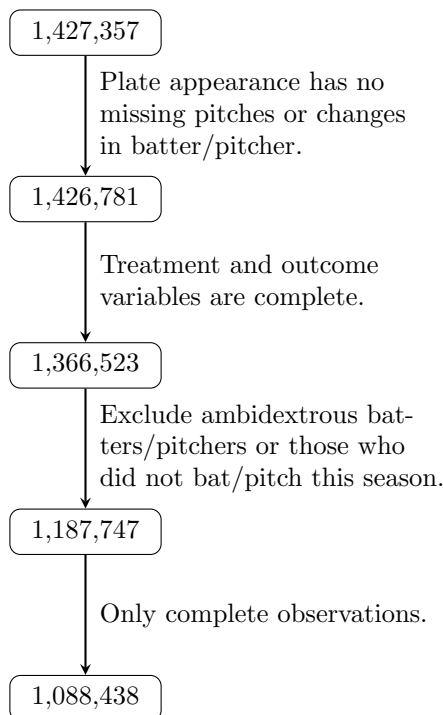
1,427,357

Plate appearance has no missing pitches or changes in batter/pitcher.

1,426,781

Treatment and outcome variables are complete.

1,366,523

Exclude ambidextrous batters/pitchers or those who did not bat/pitch this season.

1,187,747

Only complete observations.

1,088,438